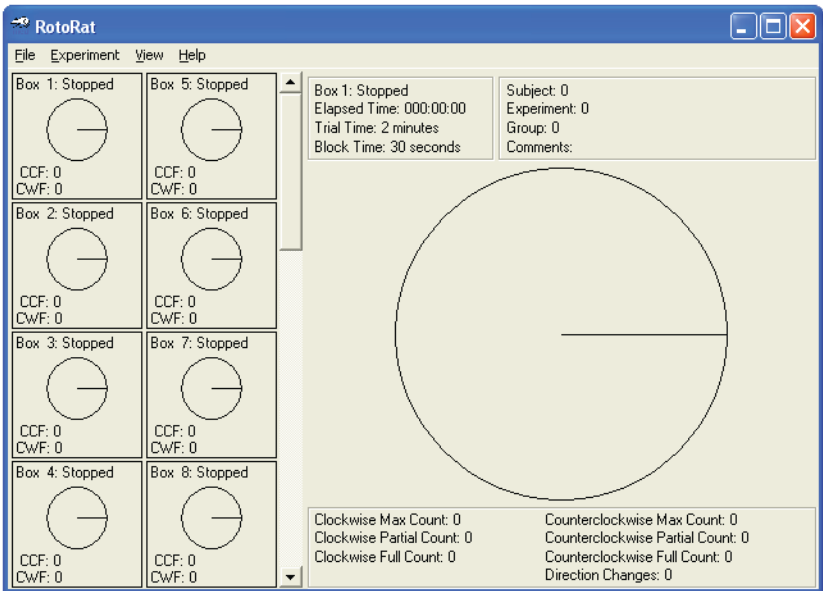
RotoRat

File Experiment View Help

Box 1: Stopped
CCF: 0
CWF: 0

Box 5: Stopped
CCF: 0
CWF: 0

Box 2: Stopped
CCF: 0
CWF: 0

Box 6: Stopped
CCF: 0
CWF: 0

Box 3: Stopped
CCF: 0
CWF: 0

Box 7: Stopped
CCF: 0
CWF: 0

Box 4: Stopped
CCF: 0
CWF: 0

Box 8: Stopped
CCF: 0
CWF: 0

Box 1: Stopped
Elapsed Time: 000:00:00
Trial Time: 2 minutes
Block Time: 30 seconds

Subject: 0
Experiment: 0
Group: 0
Comments:

Clockwise Max Count: 0
Clockwise Partial Count: 0
Clockwise Full Count: 0

Counterclockwise Max Count: 0
Counterclockwise Partial Count: 0
Counterclockwise Full Count: 0
Direction Changes: 0